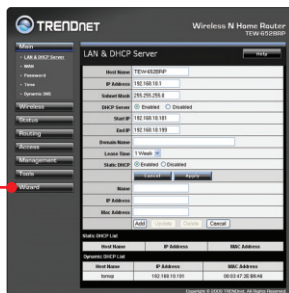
TRENDnet

Wireless N Home Router
TEW-652BRP

Main
- LAN & DHCP Server
- WAN
- Password
- Time
- Dynamic DNS

Wireless
Status
Routing
Access
Management
Tools
Wizard

LAN & DHCP Server

Help

| | |
|---|---|
| Host Name | TEW-652BRP |
| IP Address | 192.168.10.1 |
| Subnet Mask | 255.255.255.0 |
| DHCP Server | Enabled Disabled |
| Start IP | 192.168.10.101 |
| End IP | 192.168.10.199 |
| Domain Name | |
| Lease Time | 1 Week |
| Static DHCP | Enabled Disabled |

Cancel Apply

| | |
|---|---|
| Name | |
| IP Address | |
| Mac Address | |

Add Update Delete Cancel

Static DHCP List

| Host Name | IP Address | MAC Address |
|---|---|---|

Dynamic DHCP List

| Host Name | IP Address | MAC Address |
|---|---|---|
| bmsji | 192.168.10.101 | 00:03:47:30:B9:46 |

Copyright © 2009 TRENDnet. All Rights Reserved.